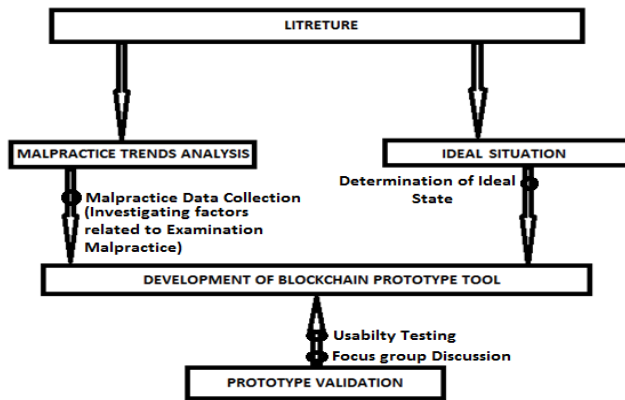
LITRETURE

MALPRACTICE TRENDS ANALYSIS

IDEAL SITUATION

Malpractice Data Collection (Investigating factors related to Examination Malpractice)

Determination of Ideal State

DEVELOPMENT OF BLOCKCHAIN PROTOTYPE TOOL

Usabilty Testing

Focus group Discussion

PROTOTYPE VALIDATION